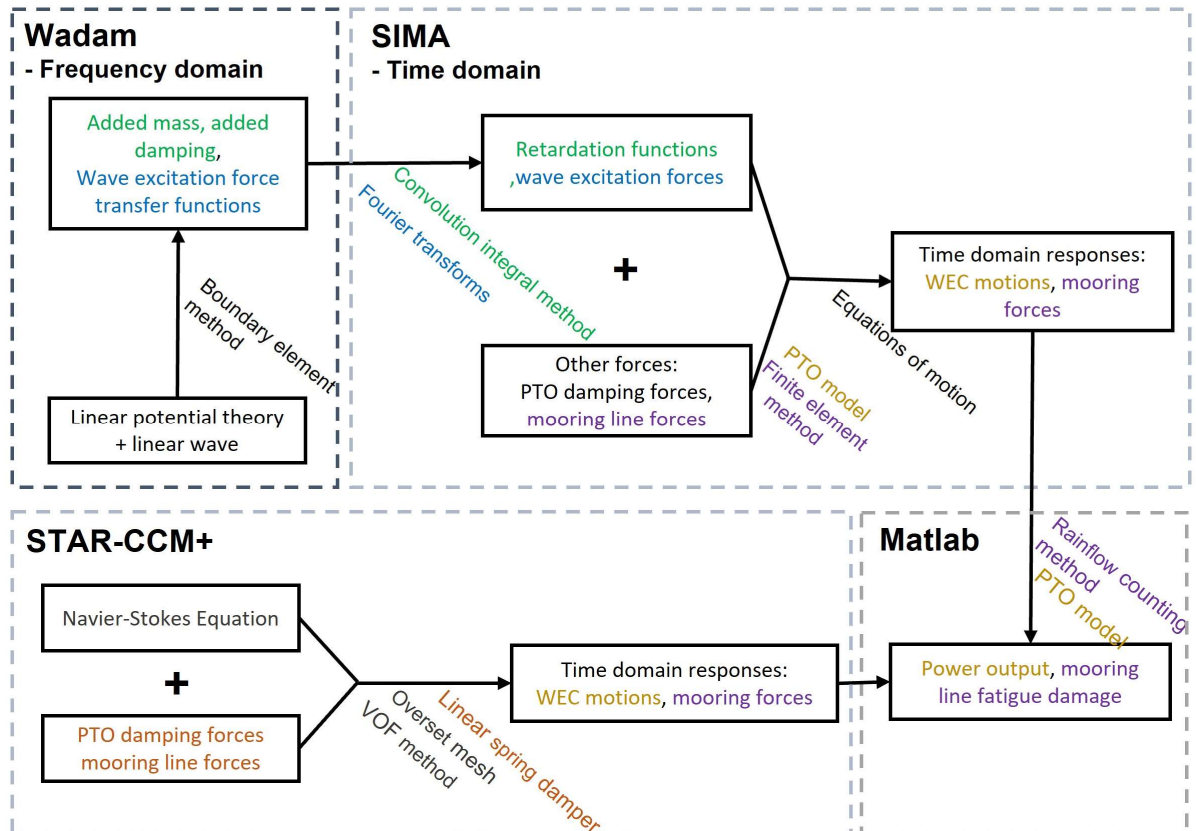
Wadam
- Frequency domain

Added mass, added damping, Wave excitation force transfer functions

Boundary element method

Linear potential theory + linear wave

SIMA
- Time domain

Convolution integral method
Fourier transforms

Retardation functions ,wave excitation forces

+

Other forces: PTO damping forces, mooring line forces

PTO model
Finite element method

Equations of motion

Time domain responses: WEC motions, mooring forces

STAR-CCM+

Navier-Stokes Equation

+

PTO damping forces mooring line forces

Linear spring damper
Overset mesh
VOF method

Time domain responses: WEC motions, mooring forces

Matlab

Rainflow counting method
PTO model

Power output, mooring line fatigue damage